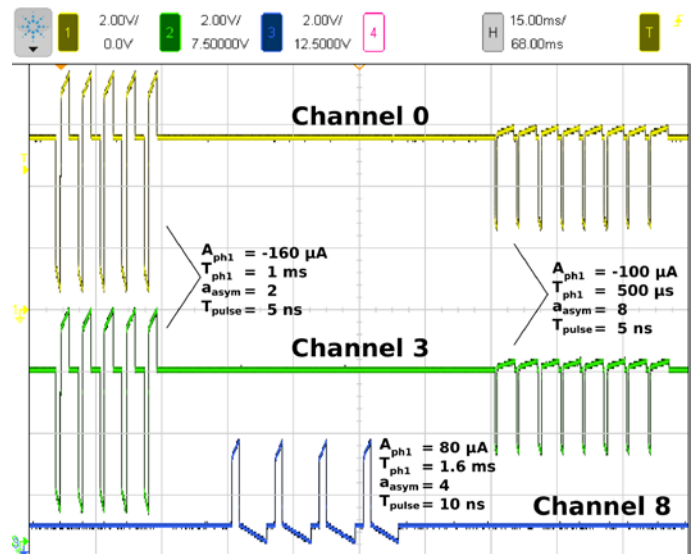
1 2.00V/ 0.0V
2 2.00V/ 7.50000V
3 2.00V/ 12.5000V
4
H 15.00ms/ 68.00ms
T

Channel 0

$A_{ph1}$ = -160 µA
$T_{ph1}$ = 1 ms
$a_{asym}$ = 2
$T_{pulse}$ = 5 ns

$A_{ph1}$ = -100 µA
$T_{ph1}$ = 500 µs
$a_{asym}$ = 8
$T_{pulse}$ = 5 ns

Channel 3

$A_{ph1}$ = 80 µA
$T_{ph1}$ = 1.6 ms
$a_{asym}$ = 4
$T_{pulse}$ = 10 ns

Channel 8